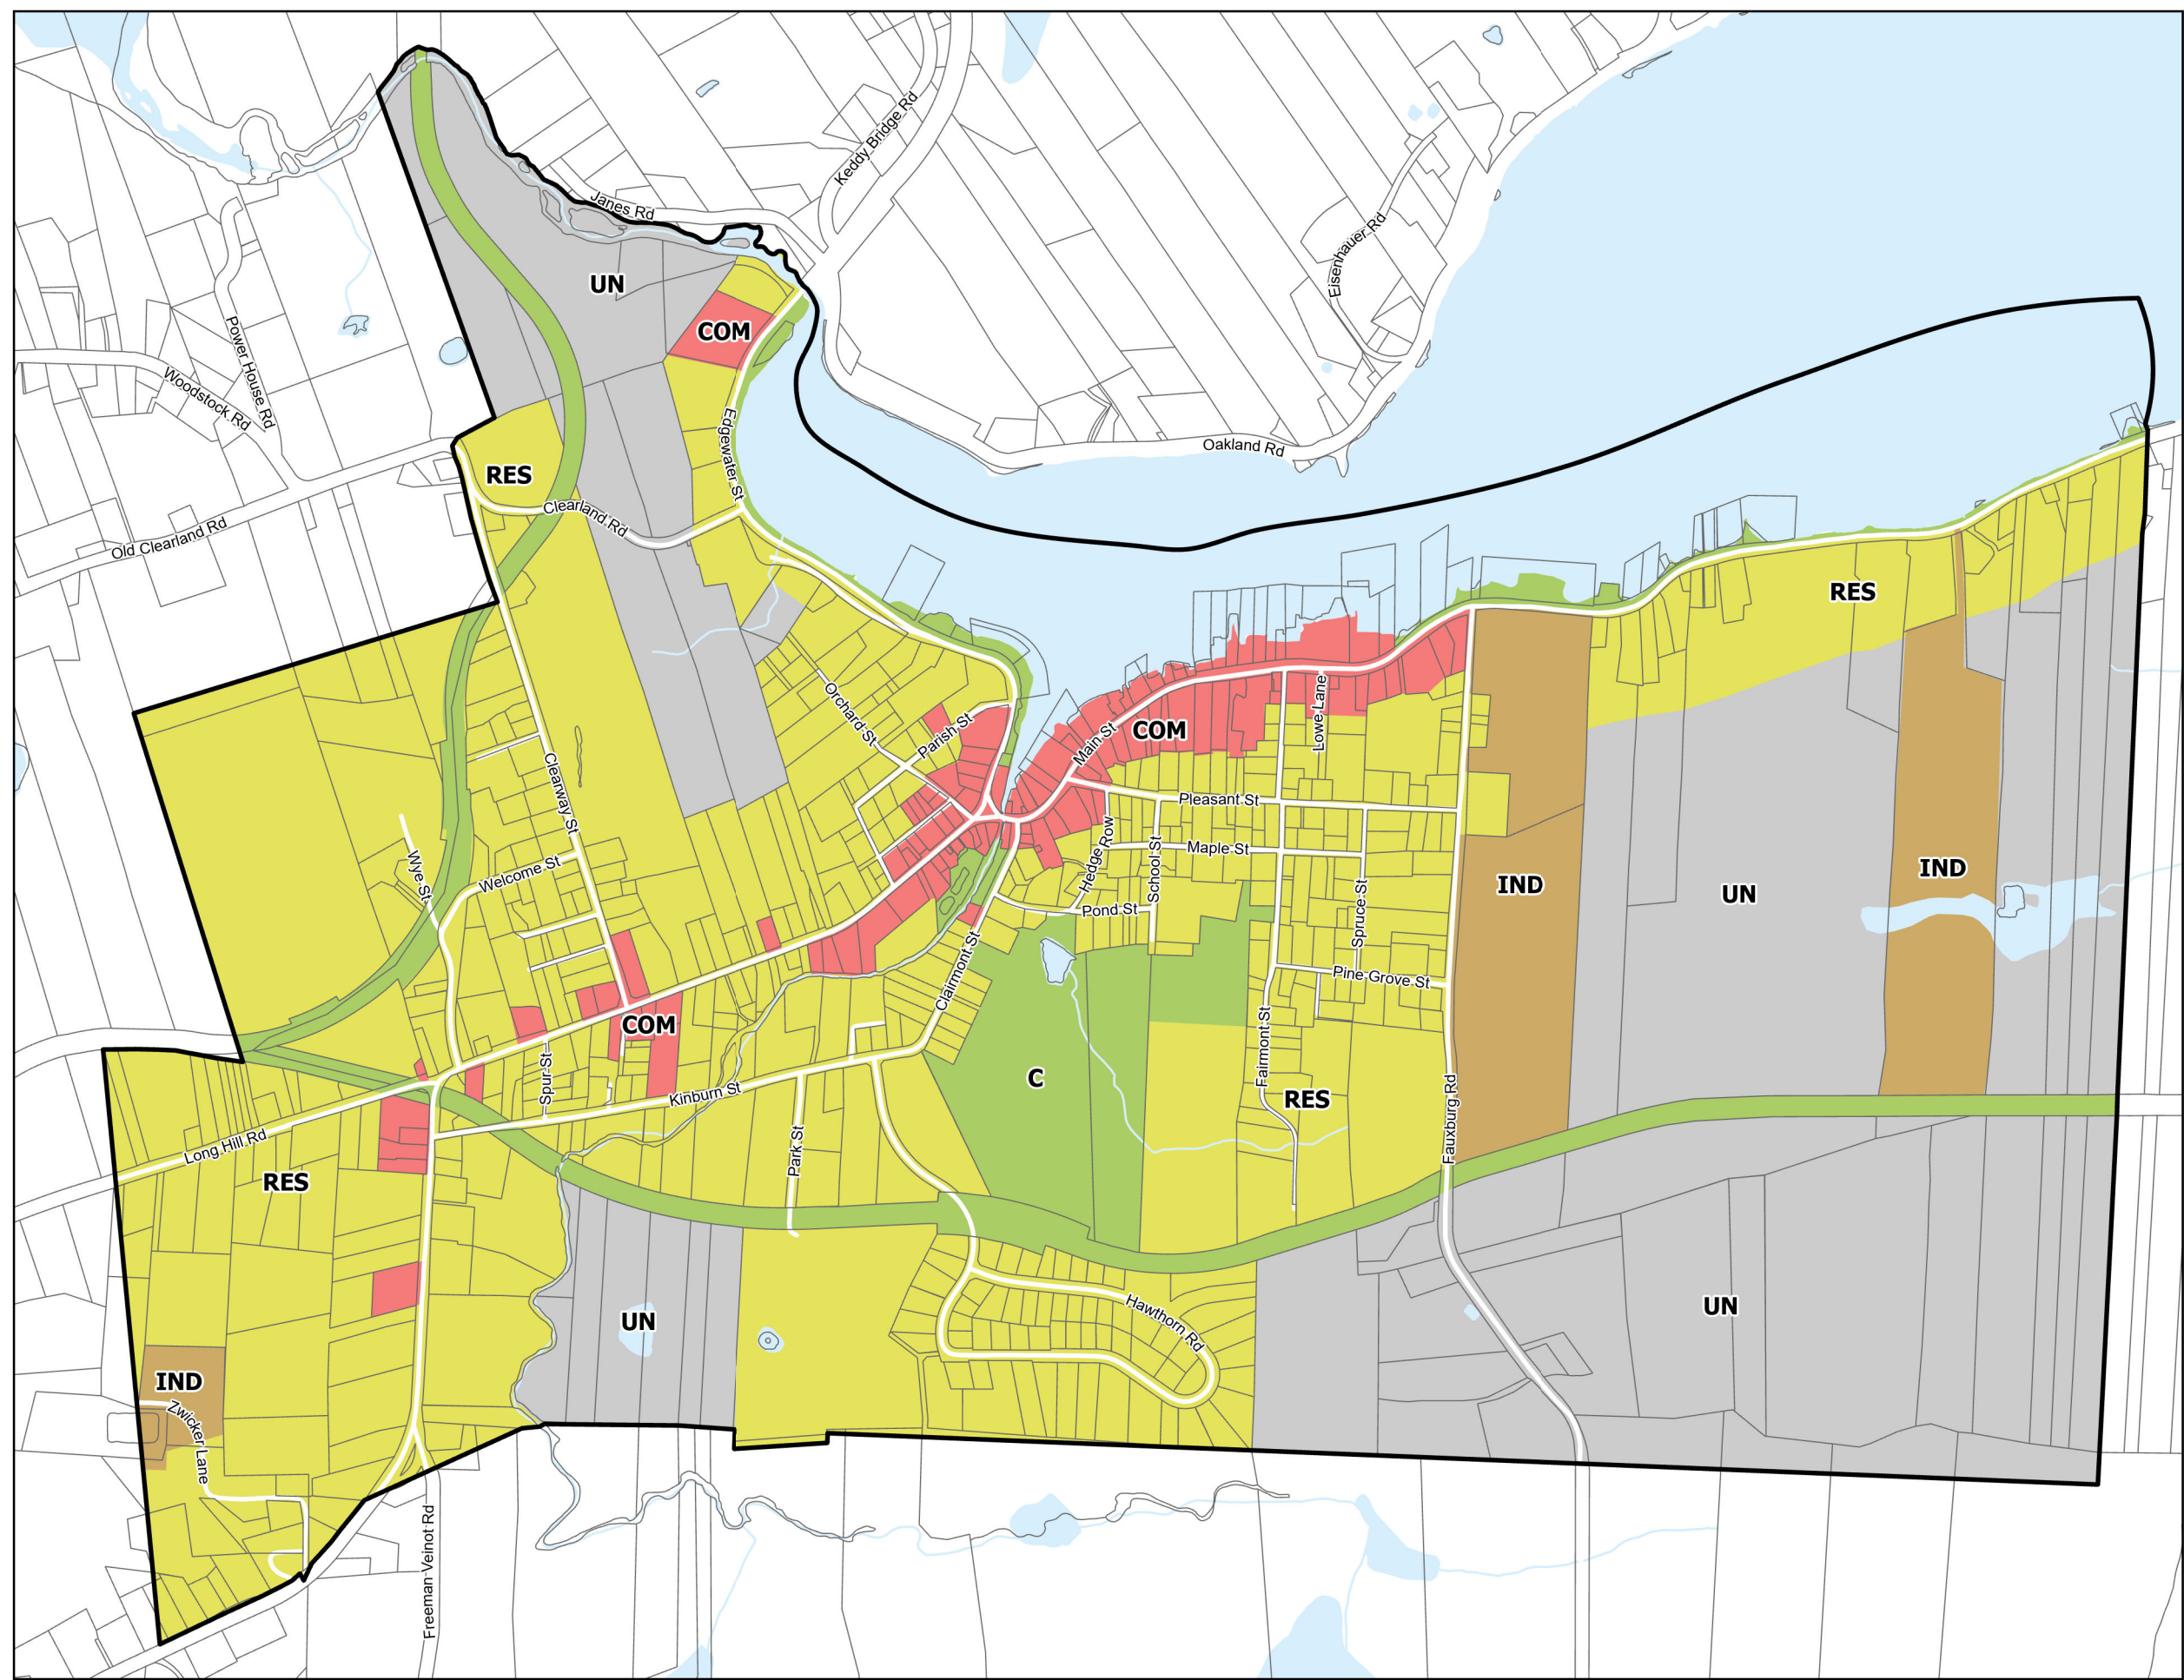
Keddy Bridge Rd
Janes Rd
Eisenhauer Rd
UN
COM
Power House Rd
Woodstock Rd
Oakland Rd
Edgewater St
RES
Clearland Rd
Old Clearland Rd
RES
Orchard St
Parish St
Main St
COM
Lowe Lane
Clearway St
Pleasant St
Maple St
Hedge Row
School St
Wye St
Welcome St
Pond St
Spruce St
IND
UN
IND
Clairmont St
Pine Grove St
COM
Faimont St
C
Spur St
Kinburn St
RES
Fauxburg Rd
Long Hill Rd
Park St
RES
UN
Hawthorn Rd
UN
IND
Zwicker Lane
Freeman Veinot Rd